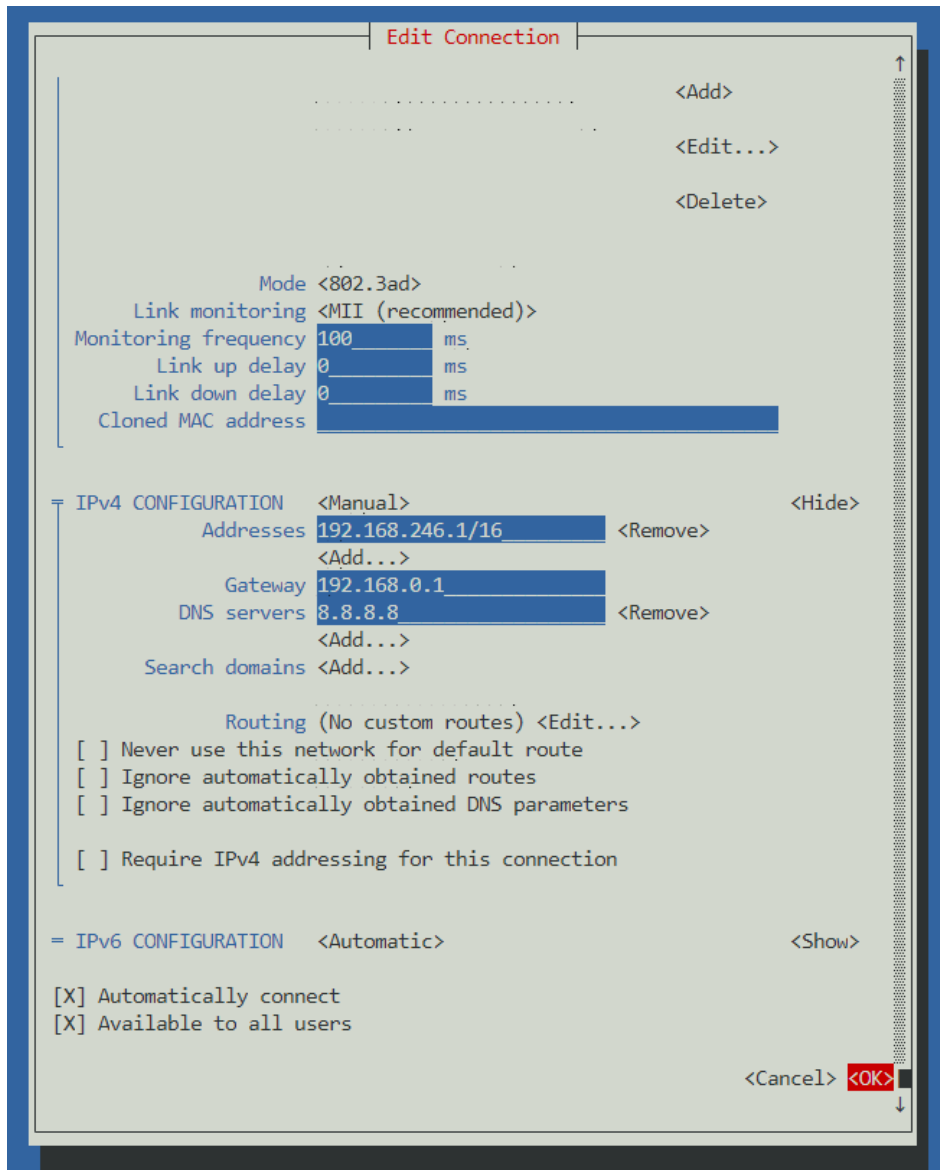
Edit Connection

<Add>

<Edit...>

<Delete>

Mode <802.3ad>
Link monitoring <MII (recommended)>
Monitoring frequency 100 ms
Link up delay 0 ms
Link down delay 0 ms
Cloned MAC address

═ IPv4 CONFIGURATION <Manual> <Hide>
Addresses 192.168.246.1/16 <Remove>
<Add...>
Gateway 192.168.0.1
DNS servers 8.8.8.8 <Remove>
<Add...>
Search domains <Add...>

Routing (No custom routes) <Edit...>
[ ] Never use this network for default route
[ ] Ignore automatically obtained routes
[ ] Ignore automatically obtained DNS parameters

[ ] Require IPv4 addressing for this connection

═ IPv6 CONFIGURATION <Automatic> <Show>

[X] Automatically connect
[X] Available to all users

<Cancel> <OK>